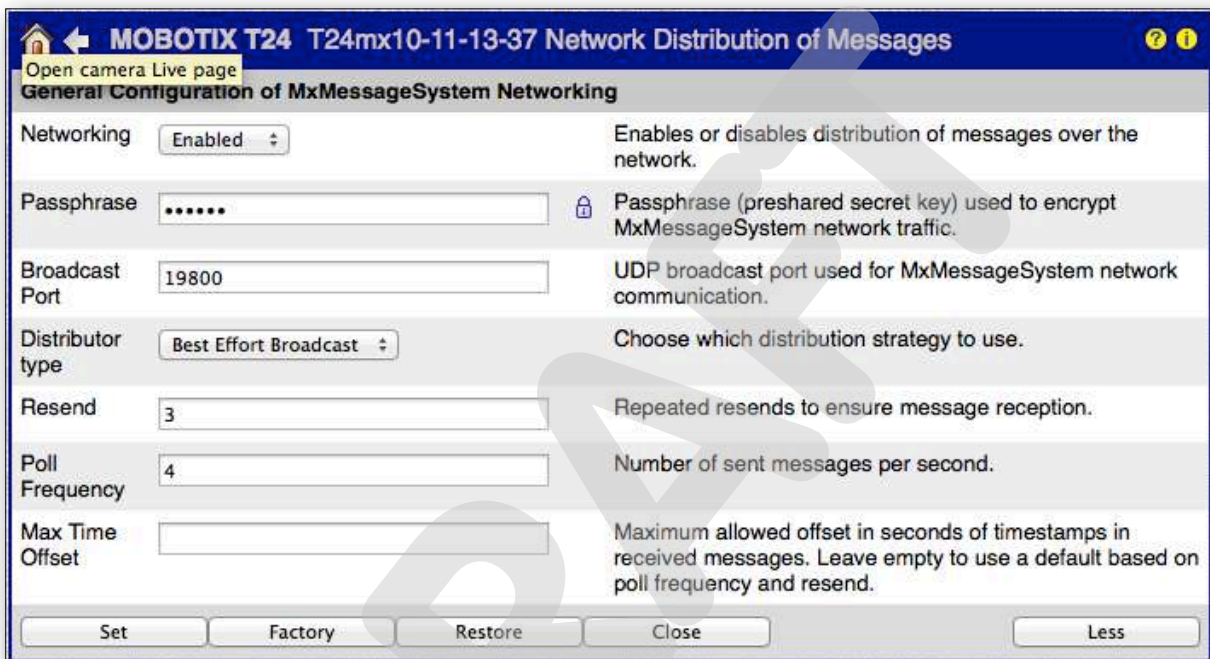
MOBOTIX T24 T24mx10-11-13-37 Network Distribution of Messages

Open camera Live page

General Configuration of MxMessageSystem Networking

| | | |
|---|---|---|
| Networking | Enabled | Enables or disables distribution of messages over the network. |
| Passphrase | •••••• | Passphrase (preshared secret key) used to encrypt MxMessageSystem network traffic. |
| Broadcast Port | 19800 | UDP broadcast port used for MxMessageSystem network communication. |
| Distributor type | Best Effort Broadcast | Choose which distribution strategy to use. |
| Resend | 3 | Repeated resends to ensure message reception. |
| Poll Frequency | 4 | Number of sent messages per second. |
| Max Time Offset | | Maximum allowed offset in seconds of timestamps in received messages. Leave empty to use a default based on poll frequency and resend. |

Set Factory Restore Close Less

DRAFT